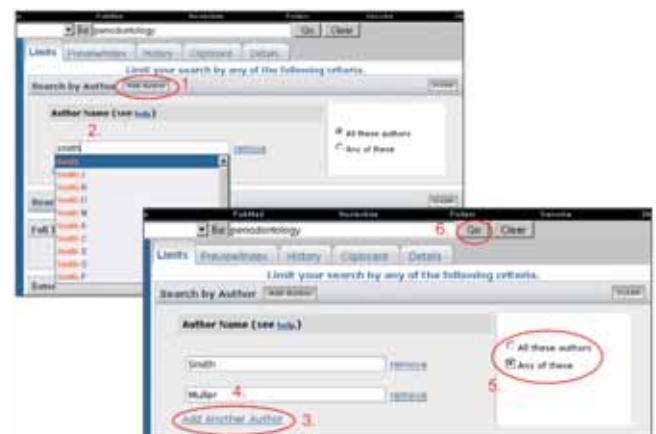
PubMed Nucleotide Protein Genome

for periodontology Go Clear

Limits Preview/Index History Clipboard Details

Limit your search by any of the following criteria.

Search by Author Add Author 1.

Author Name (see help)

2.

smith

Smith

Smith J

Smith R

Smith D

Smith M

Smith A

Smith C

Smith S

Smith G

Smith P

Remove

All these authors

Any of these

PubMed Nucleotide Protein Genome

for periodontology 6. Go Clear

Limits Preview/Index History Clipboard Details

Limit your search by any of the following criteria.

Search by Author Add Author

Author Name (see help)

Smith Remove

Muller 4. Remove

Add Another Author 3.

All these authors

Any of these

5.